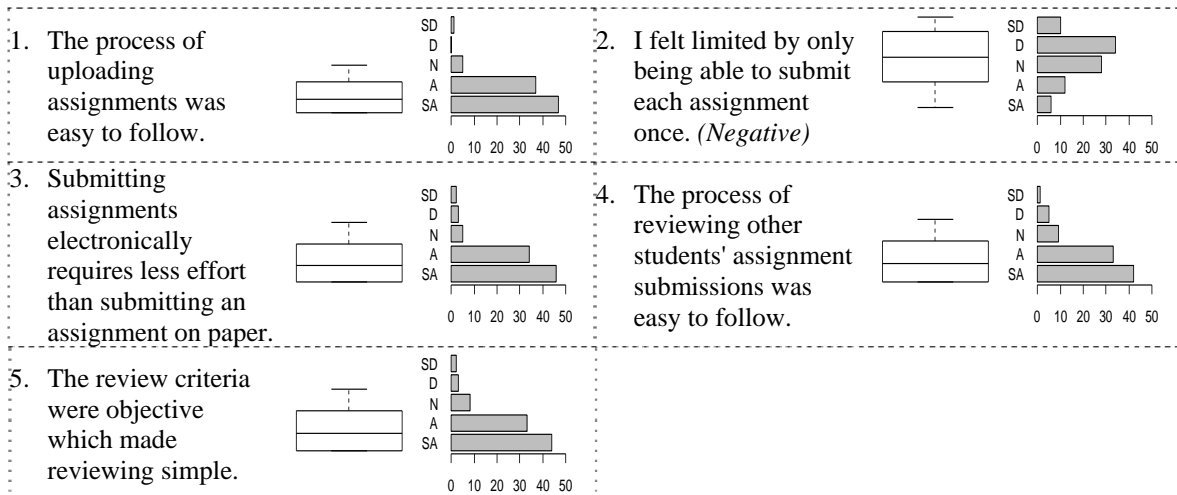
1. The process of uploading assignments was easy to follow.

SD
D
N
A
SA

0 10 20 30 40 50

2. I felt limited by only being able to submit each assignment once. *(Negative)*

SD
D
N
A
SA

0 10 20 30 40 50

3. Submitting assignments electronically requires less effort than submitting an assignment on paper.

SD
D
N
A
SA

0 10 20 30 40 50

4. The process of reviewing other students' assignment submissions was easy to follow.

SD
D
N
A
SA

0 10 20 30 40 50

5. The review criteria were objective which made reviewing simple.

SD
D
N
A
SA

0 10 20 30 40 50